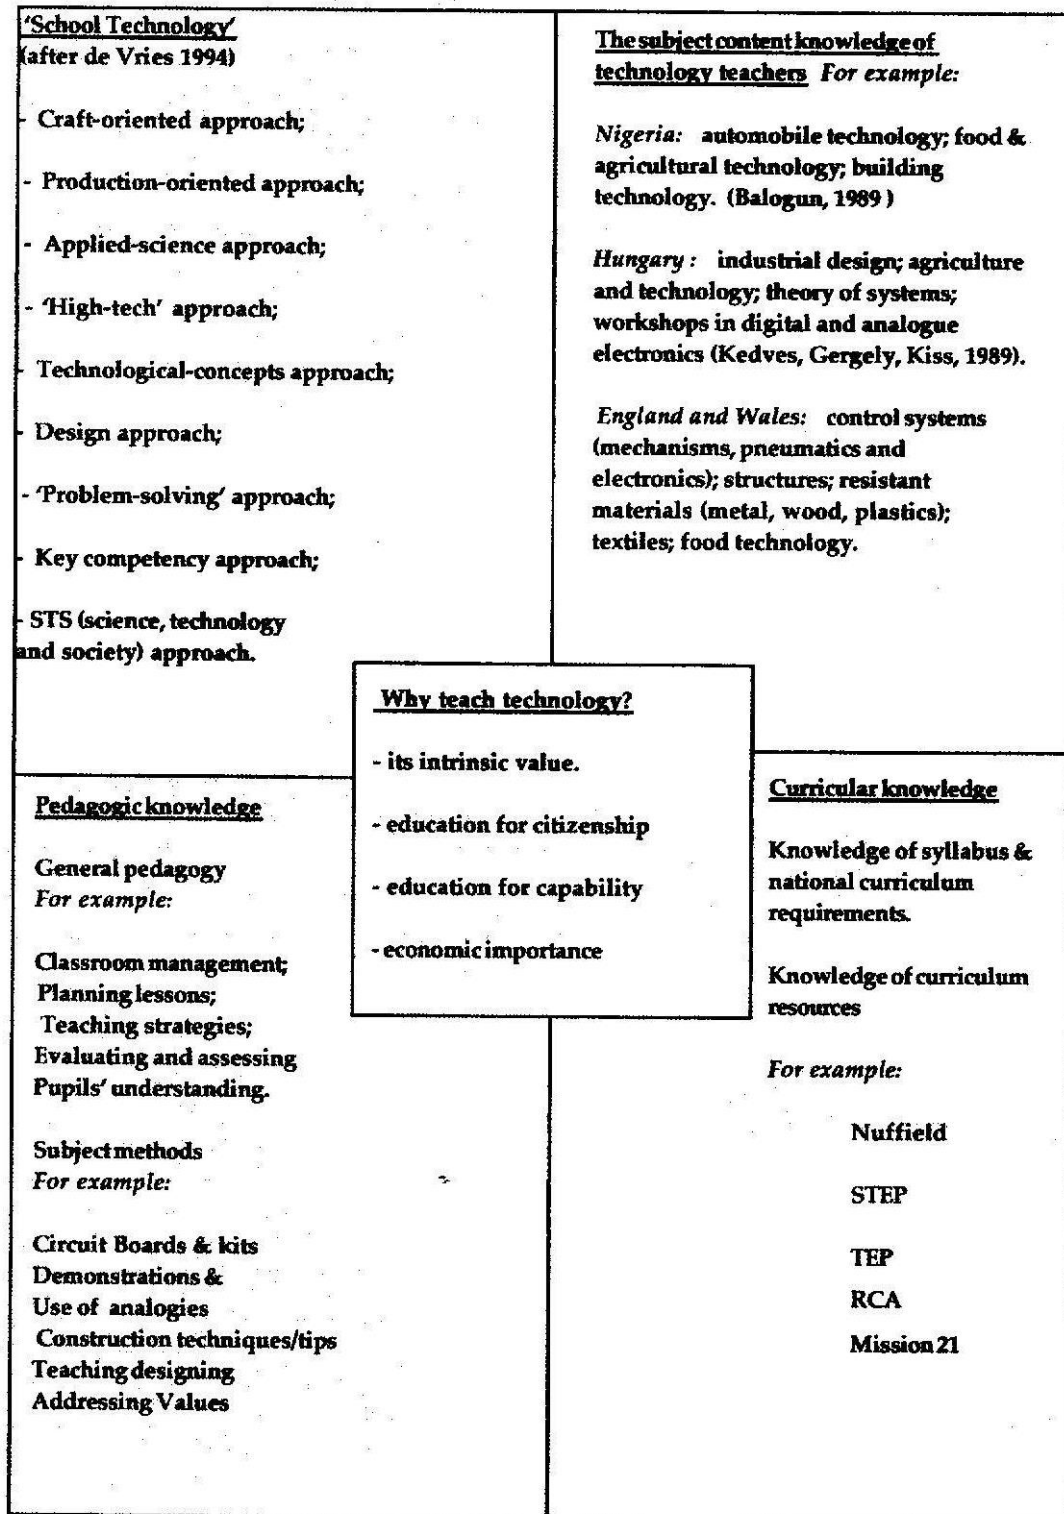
'School Technology'
(after de Vries 1994)

- Craft-oriented approach;

- Production-oriented approach;

- Applied-science approach;

- 'High-tech' approach;

- Technological-concepts approach;

- Design approach;

- 'Problem-solving' approach;

- Key competency approach;

- STS (science, technology and society) approach.

The subject content knowledge of technology teachers For example:

Nigeria: automobile technology; food & agricultural technology; building technology. (Balogun, 1989)

Hungary: industrial design; agriculture and technology; theory of systems; workshops in digital and analogue electronics (Kedves, Gergely, Kiss, 1989).

England and Wales: control systems (mechanisms, pneumatics and electronics); structures; resistant materials (metal, wood, plastics); textiles; food technology.

Why teach technology?

- its intrinsic value.

- education for citizenship

- education for capability

- economic importance

Pedagogic knowledge

General pedagogy
For example:

Classroom management;
Planning lessons;
Teaching strategies;
Evaluating and assessing
Pupils' understanding.

Subject methods
For example:

Circuit Boards & kits
Demonstrations &
Use of analogies
Construction techniques/tips
Teaching designing
Addressing Values

Curricular knowledge

Knowledge of syllabus & national curriculum requirements.

Knowledge of curriculum resources

For example:

Nuffield

STEP

TEP

RCA

Mission 21